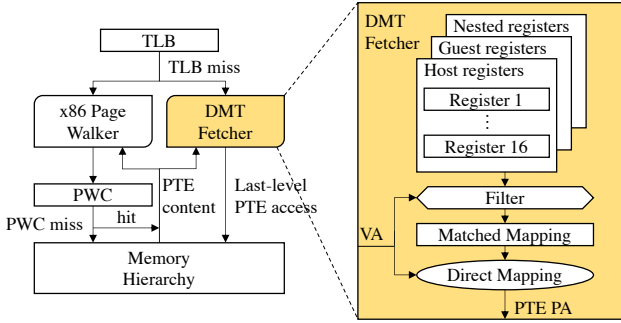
TLB

TLB miss

x86 Page Walker

DMT Fetcher

PWC

PTE content

Last-level PTE access

PWC miss

hit

Memory Hierarchy

DMT Fetcher

Nested registers

Guest registers

Host registers

Register 1

⋮

Register 16

Filter

VA

Matched Mapping

Direct Mapping

PTE PA